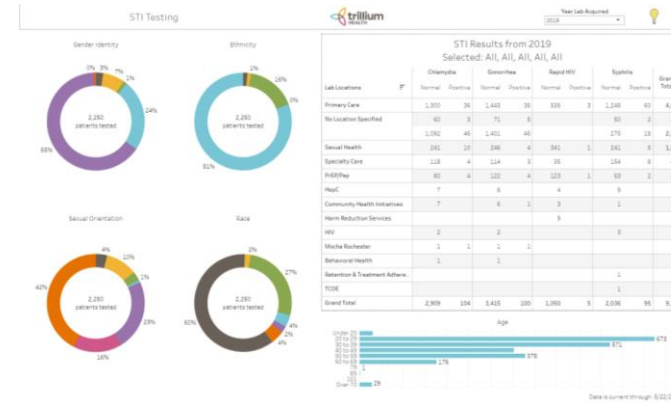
STI Testing

trillium HEALTH

Year Lab Acquired
2019

Gender Identity

1% 3% 7%
1%
24%
65%
2,260 patients tested

Ethnicity

1%
16%
3%
81%
2,260 patients tested

Sexual Orientation

4%
10%
1%
42%
23%
16%
2,260 patients tested

Race

2%
27%
4%
2%
4%
60%
2,260 patients tested

STI Results from 2019
Selected: All, All, All, All, All

| Lab Locations | Chlamydia Normal | Chlamydia Positive | Gonorrhea Normal | Gonorrhea Positive | Rapid HIV Normal | Rapid HIV Positive | Syphilis Normal | Syphilis Positive | Gran Tota |
|---|---|---|---|---|---|---|---|---|---|
| Primary Care | 1,300 | 36 | 1,443 | 36 | 336 | 3 | 1,248 | 60 | 4, |
| No Location Specified | 60 | 9 | 71 | 8 | | | 60 | 2 | |
| | 1,092 | 46 | 1,401 | 46 | | | 275 | 18 | 2, |
| Sexual Health | 241 | 10 | 246 | 4 | 341 | 1 | 241 | 6 | 1, |
| Specialty Care | 118 | 4 | 114 | 3 | 35 | | 154 | 6 | |
| PrEP/Pep | 80 | 4 | 122 | 4 | 123 | 1 | 93 | 2 | |
| HepC | 7 | | 8 | | 4 | | 9 | | |
| Community Health Initiatives | 7 | | 6 | 1 | 3 | | 1 | | |
| Harm Reduction Services | | | | | 5 | | | | |
| HIV | 2 | | 2 | | | | 3 | | |
| Mocha Rochester | 1 | 1 | 1 | 1 | | | | | |
| Behavioral Health | 1 | | 1 | | | | | | |
| Retention & Treatment Adhere... | | | | | | | 1 | | |
| TCOE | | | | | | | 1 | | |
| Grand Total | 2,909 | 104 | 3,415 | 100 | 1,050 | 5 | 2,036 | 95 | 9, |

Age

Under 20
20 to 29
30 to 39
40 to 49
50 to 59
60 to 69
70
75
Over 70

473
571
378
176
1
29

Data is current through: 8/02/2